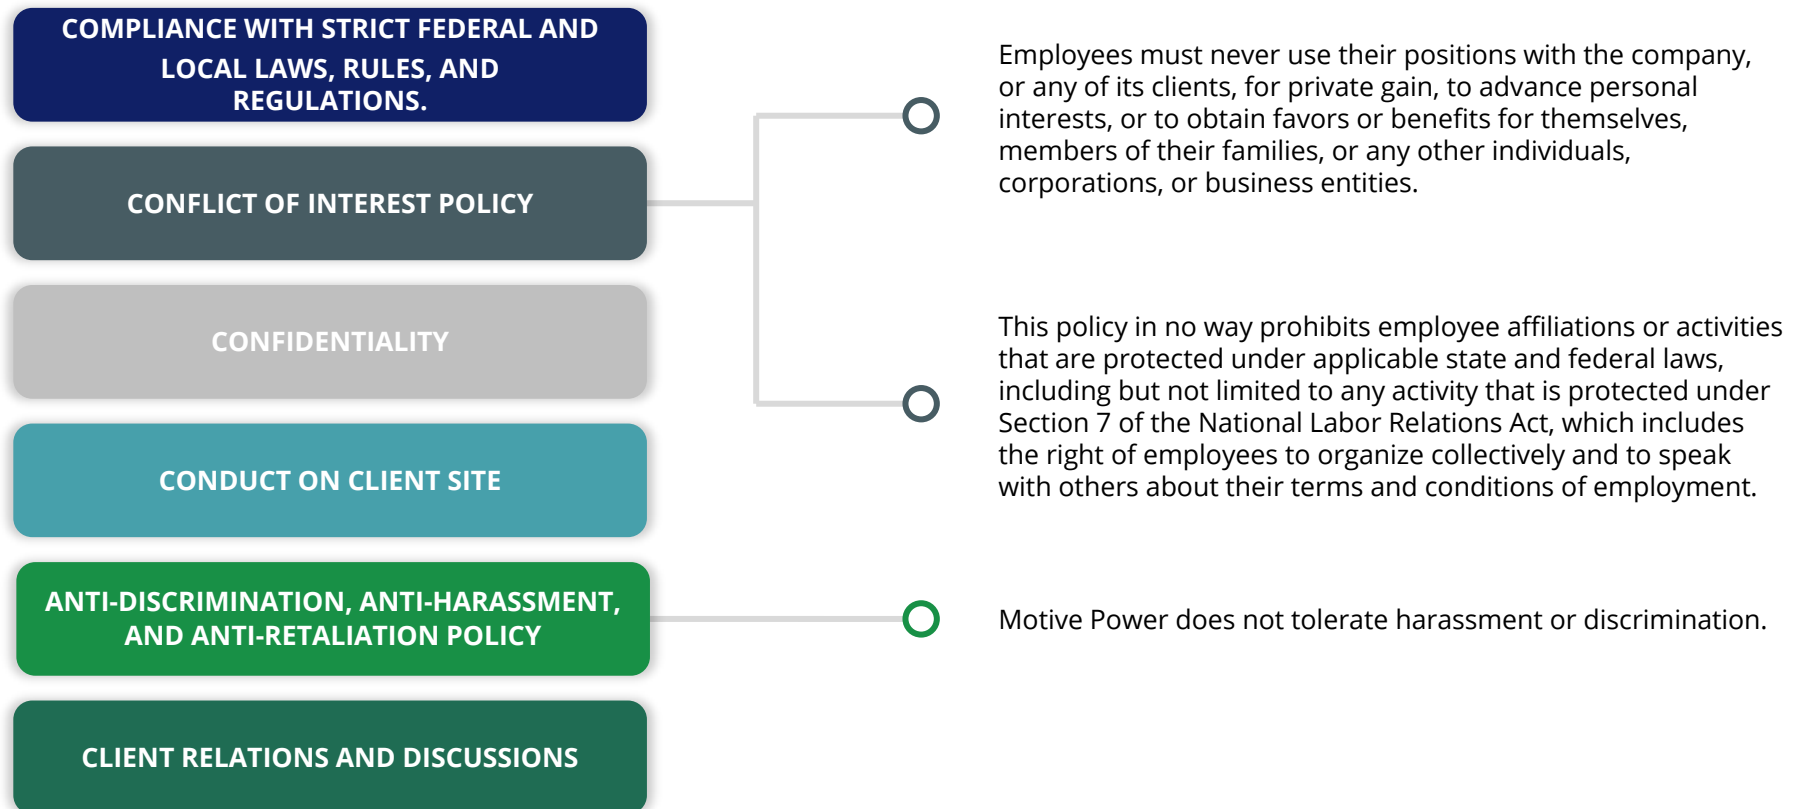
COMPLIANCE WITH STRICT FEDERAL AND LOCAL LAWS, RULES, AND REGULATIONS.

CONFLICT OF INTEREST POLICY

CONFIDENTIALITY

CONDUCT ON CLIENT SITE

ANTI-DISCRIMINATION, ANTI-HARASSMENT, AND ANTI-RETALIATION POLICY

CLIENT RELATIONS AND DISCUSSIONS

Employees must never use their positions with the company, or any of its clients, for private gain, to advance personal interests, or to obtain favors or benefits for themselves, members of their families, or any other individuals, corporations, or business entities.

This policy in no way prohibits employee affiliations or activities that are protected under applicable state and federal laws, including but not limited to any activity that is protected under Section 7 of the National Labor Relations Act, which includes the right of employees to organize collectively and to speak with others about their terms and conditions of employment.

Motive Power does not tolerate harassment or discrimination.